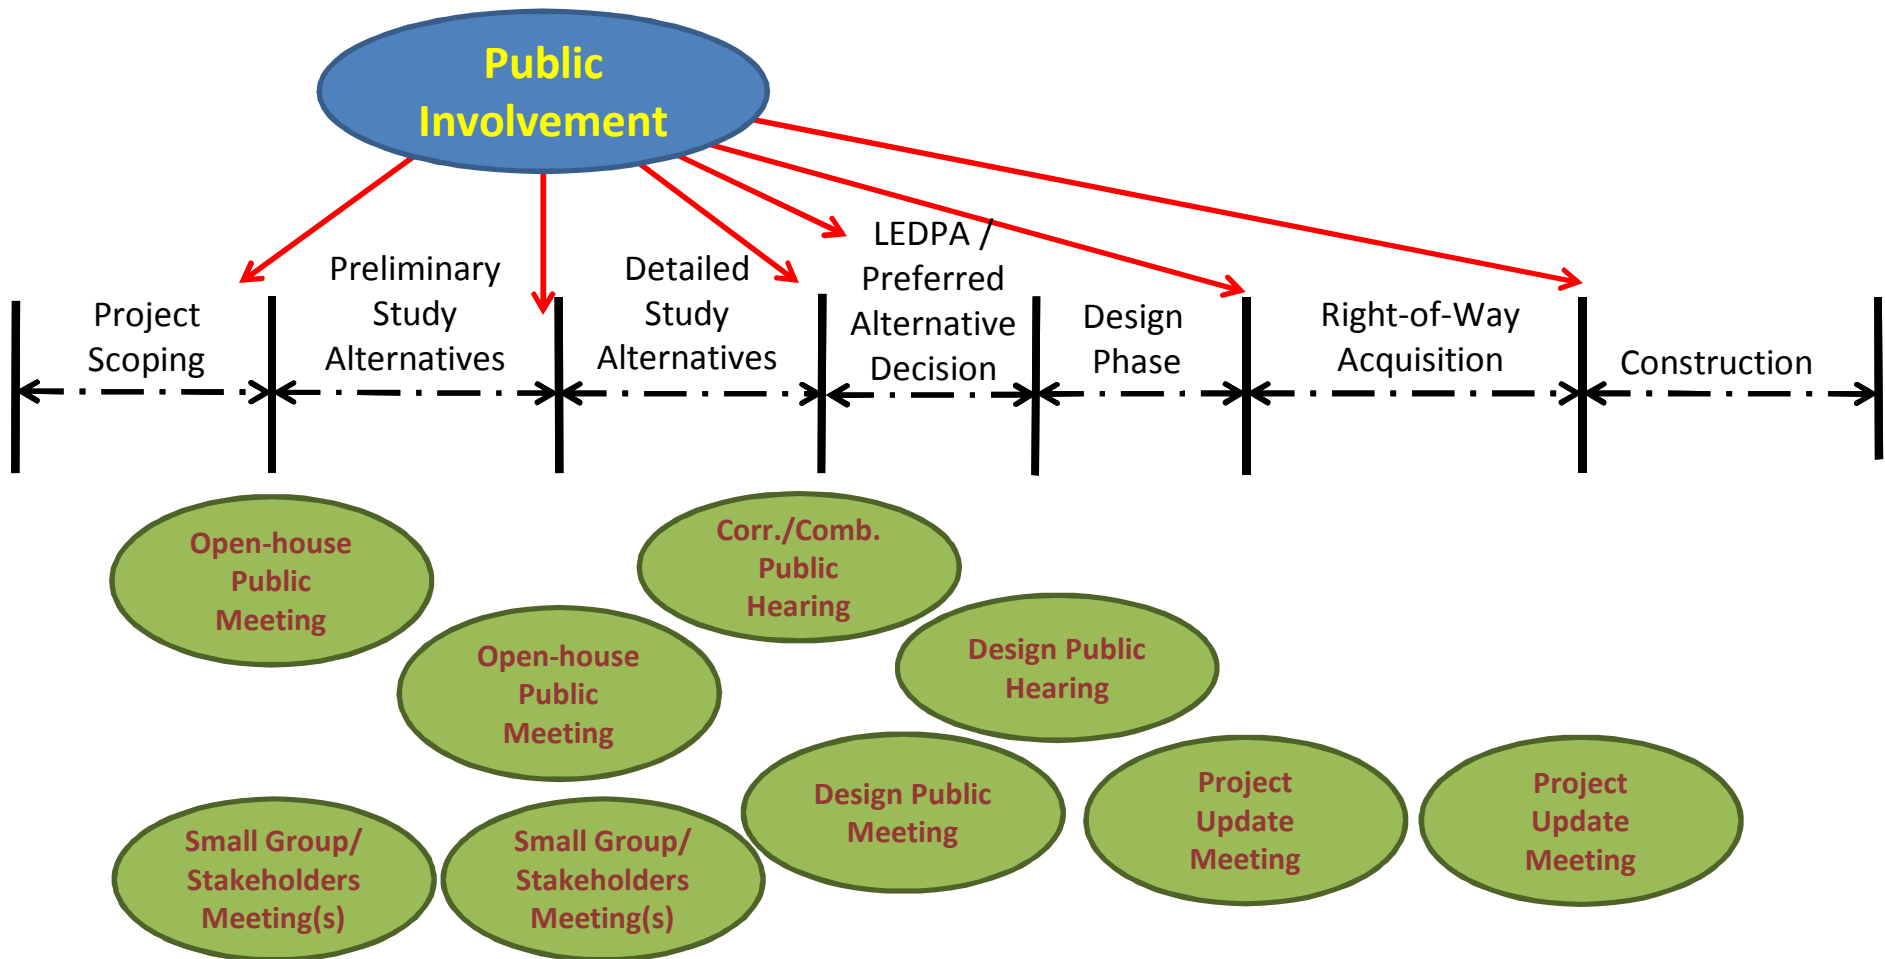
Public Involvement

Project Scoping

Preliminary Study Alternatives

Detailed Study Alternatives

LEDPA / Preferred Alternative Decision

Design Phase

Right-of-Way Acquisition

Construction

Open-house Public Meeting

Corr./Comb. Public Hearing

Open-house Public Meeting

Design Public Hearing

Design Public Meeting

Project Update Meeting

Project Update Meeting

Small Group/ Stakeholders Meeting(s)

Small Group/ Stakeholders Meeting(s)